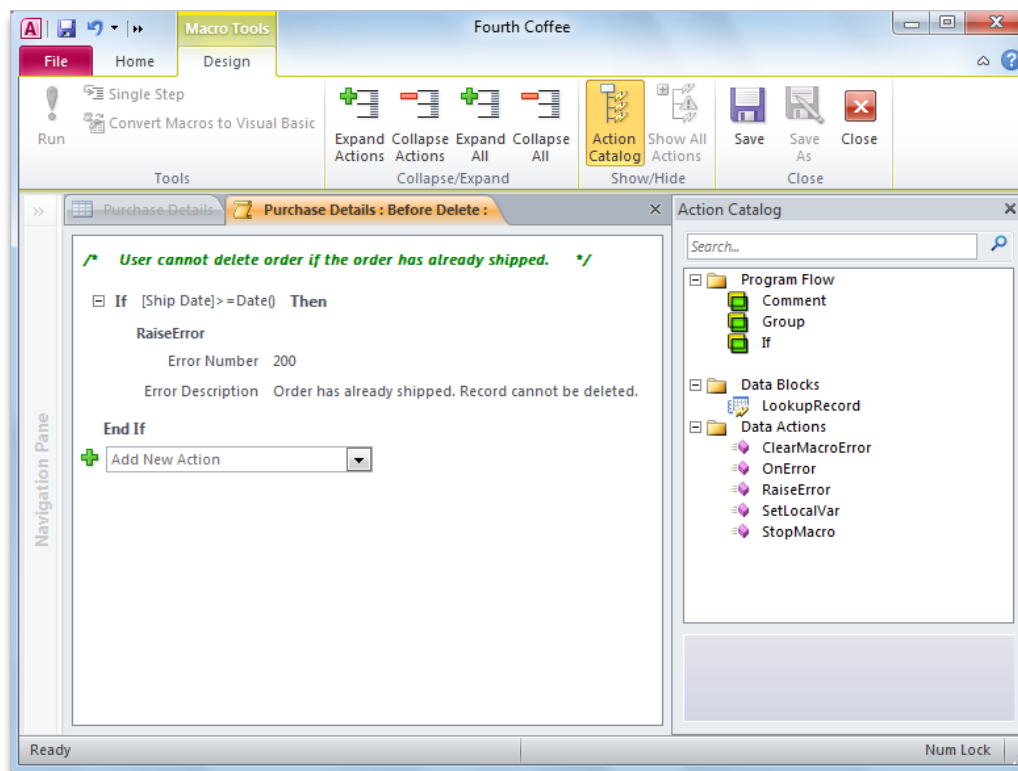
Macro Tools

Fourth Coffee

File Home Design

Run

Single Step

Convert Macros to Visual Basic

Tools

Expand Actions Collapse Actions Expand All Collapse All

Collapse/Expand

Action Catalog Show All Actions

Show/Hide

Save Save As Close

Close

»

Purchase Details

Purchase Details : Before Delete :

×

Navigation Pane

/* User cannot delete order if the order has already shipped. */

If [Ship Date]>=Date() Then

RaiseError

Error Number 200

Error Description Order has already shipped. Record cannot be deleted.

End If

Add New Action

Action Catalog

Search...

Program Flow

Comment

Group

If

Data Blocks

LookupRecord

Data Actions

ClearMacroError

OnError

RaiseError

SetLocalVar

StopMacro

Ready

Num Lock